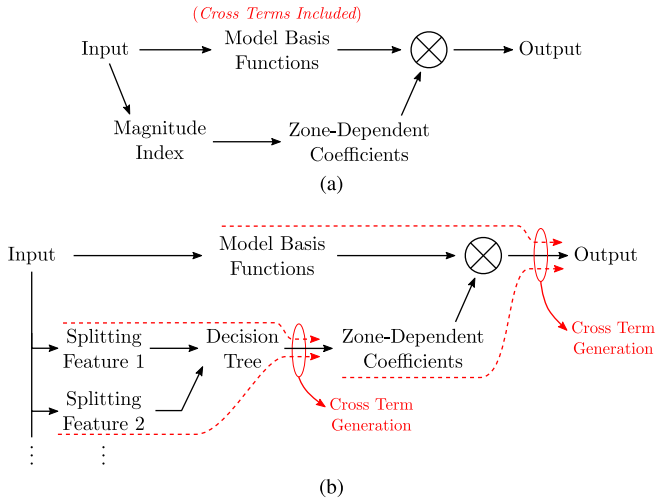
(Cross Terms Included)

Input

Model Basis Functions

Output

Magnitude Index

Zone-Dependent Coefficients

(a)

Input

Model Basis Functions

Output

Splitting Feature 1

Decision Tree

Zone-Dependent Coefficients

Cross Term Generation

Splitting Feature 2

Cross Term Generation

⋮ ⋮

(b)